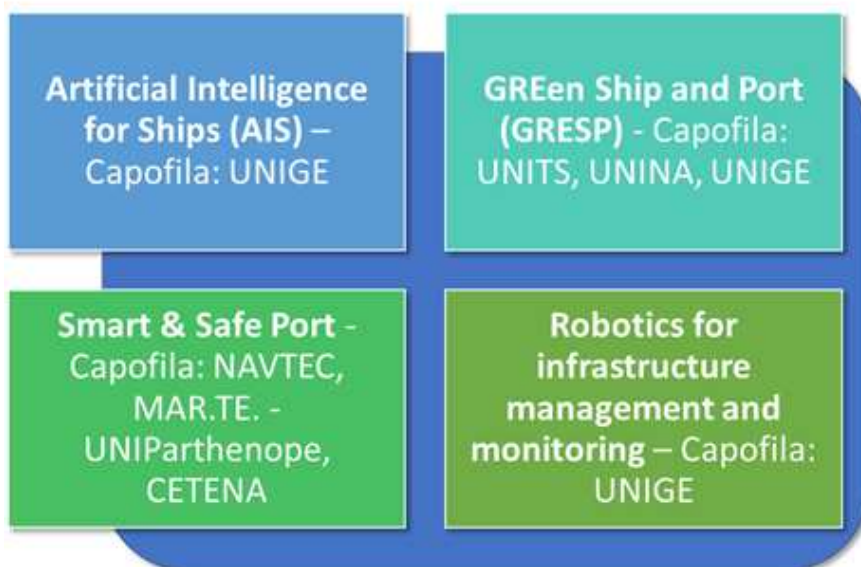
Artificial Intelligence for Ships (AIS) – Capofila: UNIGE

GREen Ship and Port (GRESP) - Capofila: UNITS, UNINA, UNIGE

Smart & Safe Port - Capofila: NAVTEC, MAR.TE. - UNIParthenope, CETENA

Robotics for infrastructure management and monitoring – Capofila: UNIGE